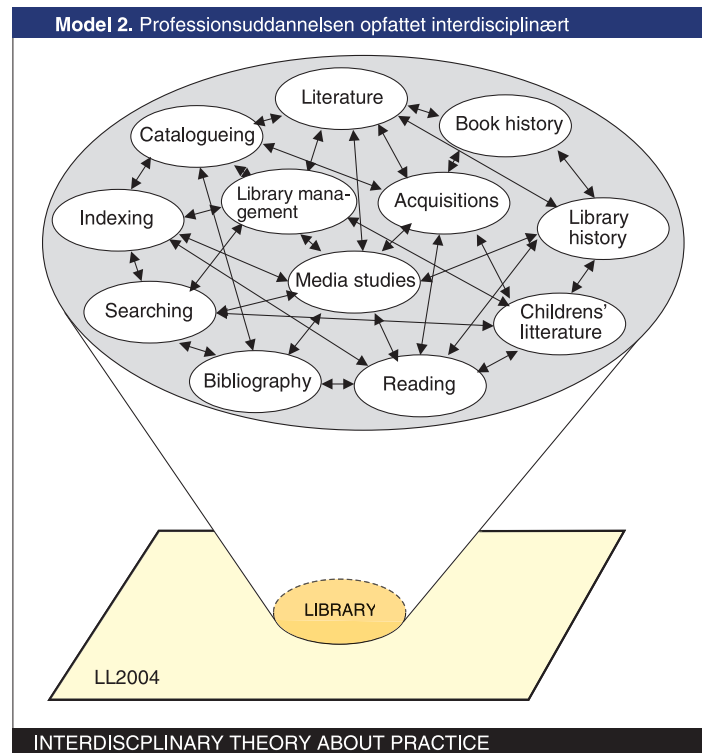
**Model 2.** Professionsuddannelsen opfattet interdisciplinært

Literature

Catalogueing

Book history

Library management

Acquisitions

Indexing

Library history

Media studies

Searching

Childrens' litterature

Bibliography

Reading

LIBRARY

LL2004

INTERDISCPLINARY THEORY ABOUT PRACTICE